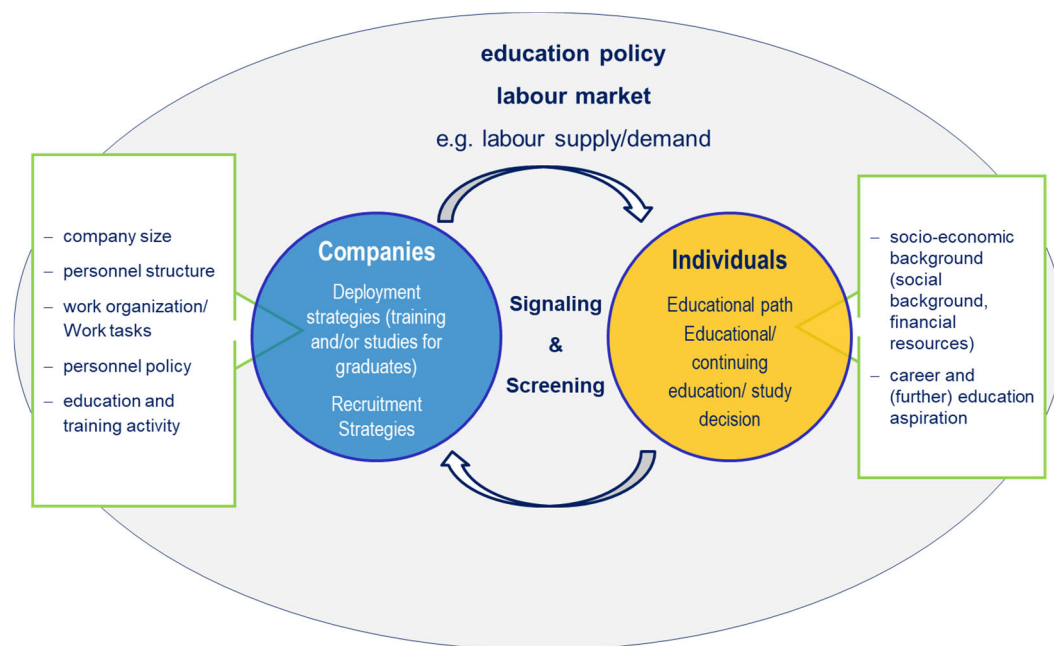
education policy

labour market

e.g. labour supply/demand

– company size
– personnel structure
– work organization/ Work tasks
– personnel policy
– education and training activity

Companies

Deployment strategies (training and/or studies for graduates)

Recruitment Strategies

Signaling & Screening

Individuals

Educational path Educational/ continuing education/ study decision

– socio-economic background (social background, financial resources)
– career and (further) education aspiration